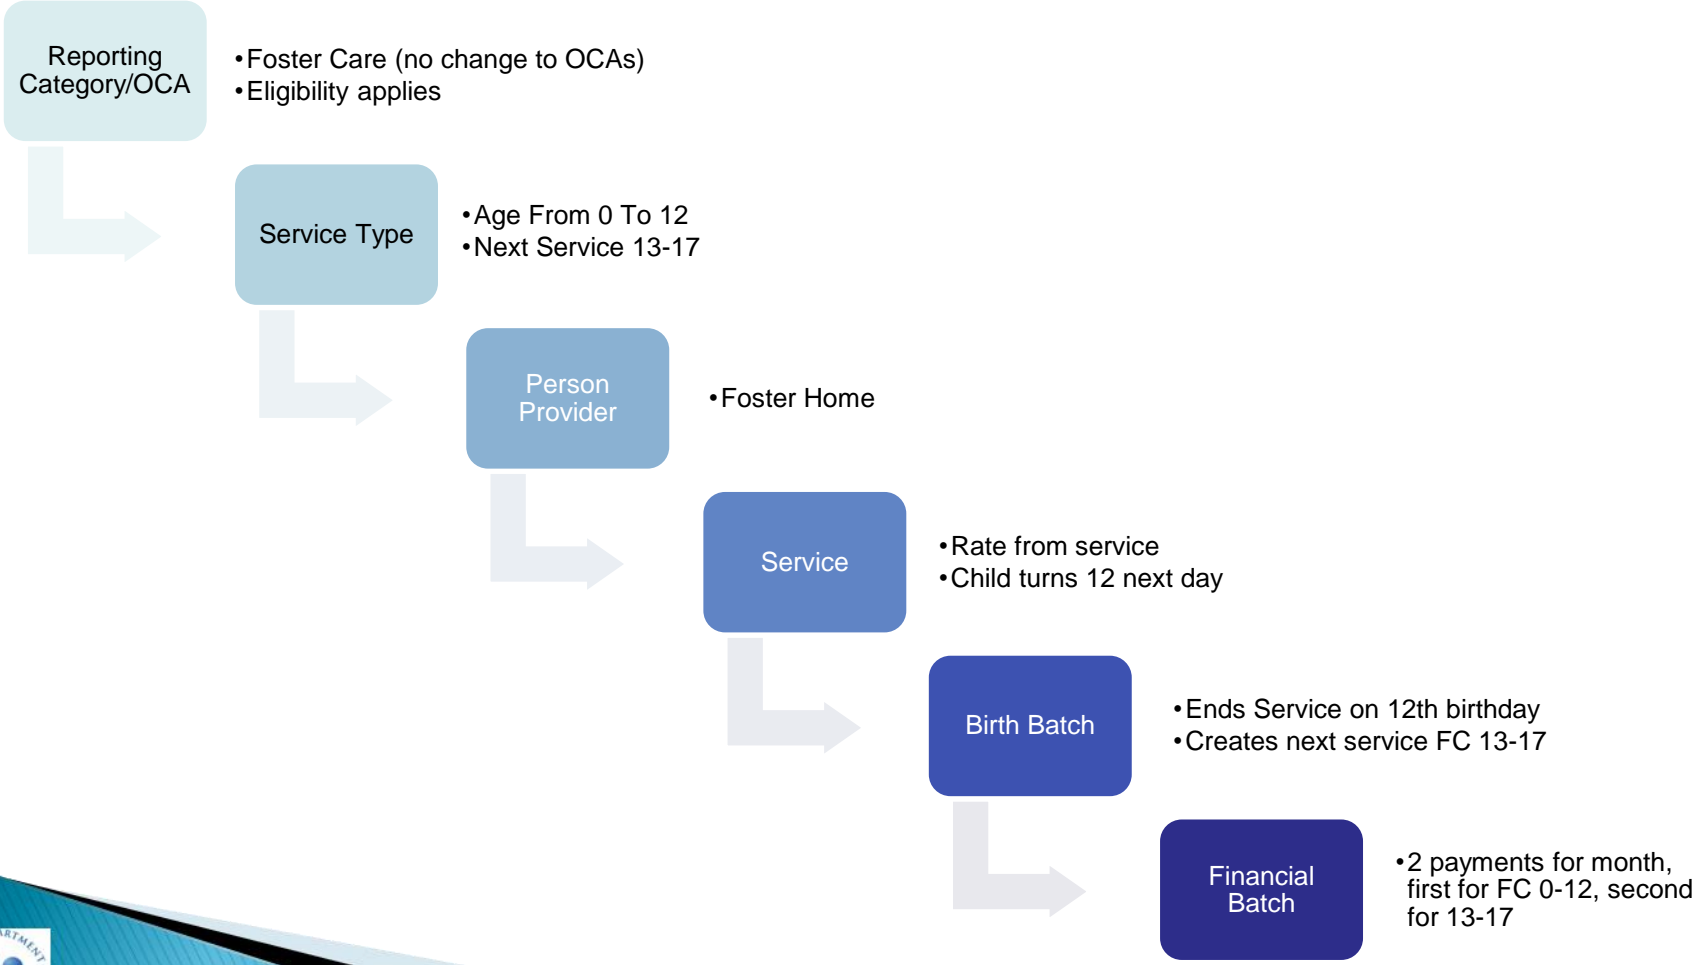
Reporting Category/OCA

•Foster Care (no change to OCAs)
•Eligibility applies

Service Type

•Age From 0 To 12
•Next Service 13-17

Person Provider

•Foster Home

Service

•Rate from service
•Child turns 12 next day

Birth Batch

•Ends Service on 12th birthday
•Creates next service FC 13-17

Financial Batch

•2 payments for month, first for FC 0-12, second for 13-17

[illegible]